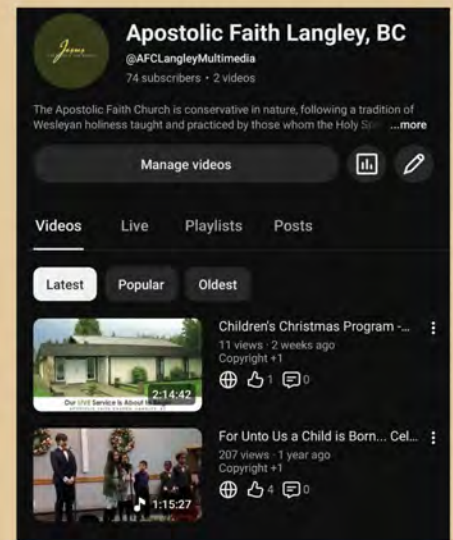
Jesus

Apostolic Faith Langley, BC

@AFCLangleyMultimedia

74 subscribers • 2 videos

The Apostolic Faith Church is conservative in nature, following a tradition of Wesleyan holiness taught and practiced by those whom the Holy S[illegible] ...more

Manage videos

Videos Live Playlists Posts

Latest Popular Oldest

Our LIVE Service is About to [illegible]

2:14:42

Children's Christmas Program -...

11 views • 2 weeks ago

Copyright +1

1 0

1:15:27

For Unto Us a Child is Born... Cel...

207 views • 1 year ago

Copyright +1

4 0